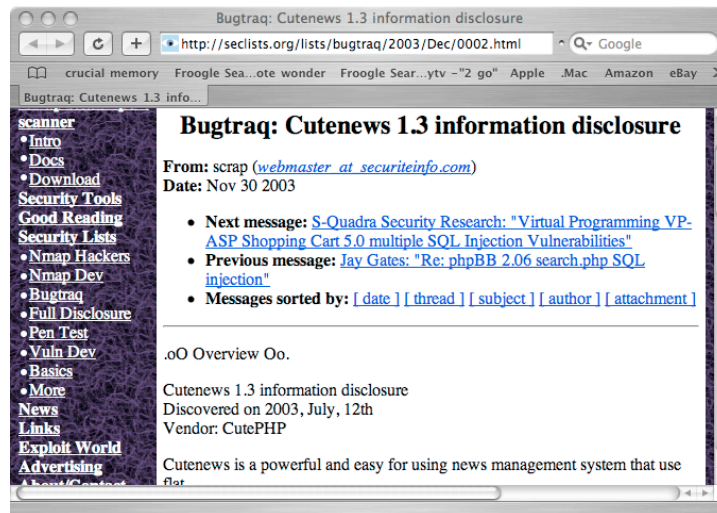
Bugtraq: Cutenews 1.3 information disclosure

http://seclists.org/lists/bugtraq/2003/Dec/0002.html

Google

crucial memory Froogle Sea…ote wonder Froogle Sear…ytv –"2 go" Apple .Mac Amazon eBay

Bugtraq: Cutenews 1.3 info…

scanner
•Intro
•Docs
•Download
Security Tools
Good Reading
Security Lists
•Nmap Hackers
•Nmap Dev
•Bugtraq
•Full Disclosure
•Pen Test
•Vuln Dev
•Basics
•More
News
Links
Exploit World
Advertising
About/Contact

Bugtraq: Cutenews 1.3 information disclosure

From: scrap (webmaster_at_securiteinfo.com)
Date: Nov 30 2003

• Next message: S-Quadra Security Research: "Virtual Programming VP-ASP Shopping Cart 5.0 multiple SQL Injection Vulnerabilities"
• Previous message: Jay Gates: "Re: phpBB 2.06 search.php SQL injection"
• Messages sorted by: [ date ] [ thread ] [ subject ] [ author ] [ attachment ]

.oO Overview Oo.

Cutenews 1.3 information disclosure
Discovered on 2003, July, 12th
Vendor: CutePHP

Cutenews is a powerful and easy for using news management system that use flat